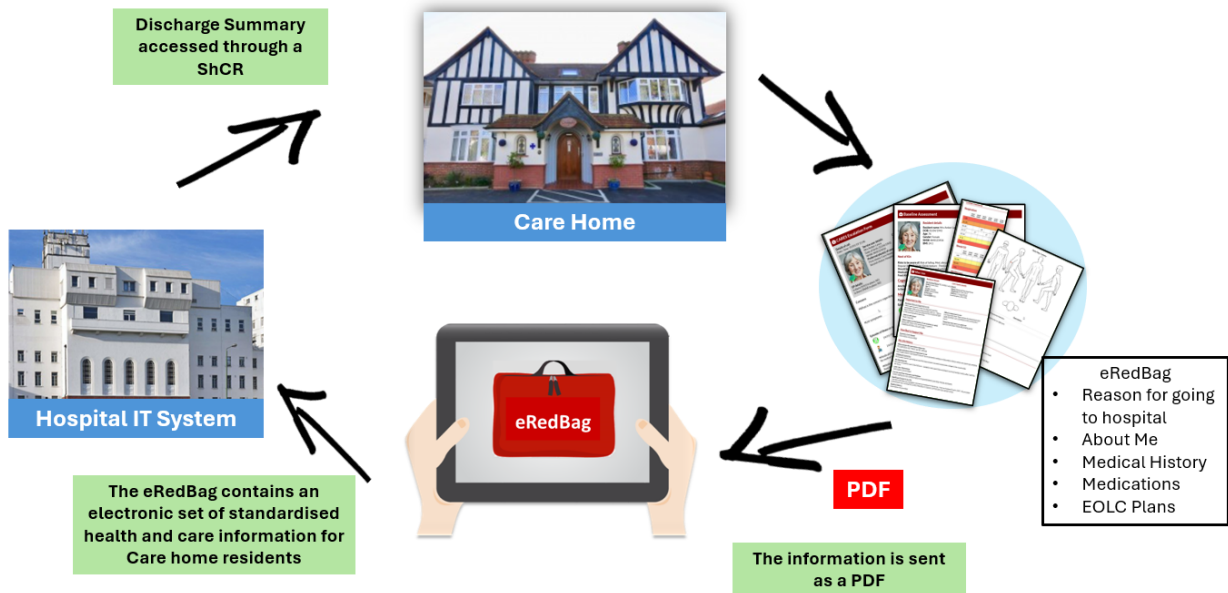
Discharge Summary accessed through a ShCR

Care Home

Hospital IT System

eRedBag

eRedBag
- Reason for going to hospital
- About Me
- Medical History
- Medications
- EOLC Plans

PDF

The eRedBag contains an electronic set of standardised health and care information for Care home residents

The information is sent as a PDF